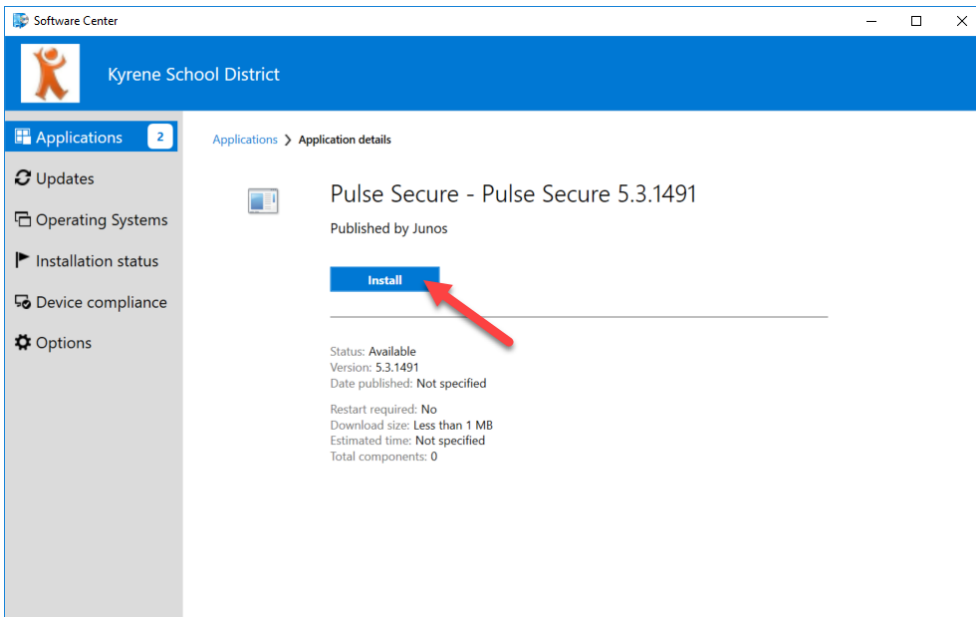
Software Center

Kyrene School District

Applications 2

Updates

Operating Systems

Installation status

Device compliance

Options

Applications > Application details

Pulse Secure - Pulse Secure 5.3.1491

Published by Junos

Install

Status: Available
Version: 5.3.1491
Date published: Not specified

Restart required: No
Download size: Less than 1 MB
Estimated time: Not specified
Total components: 0